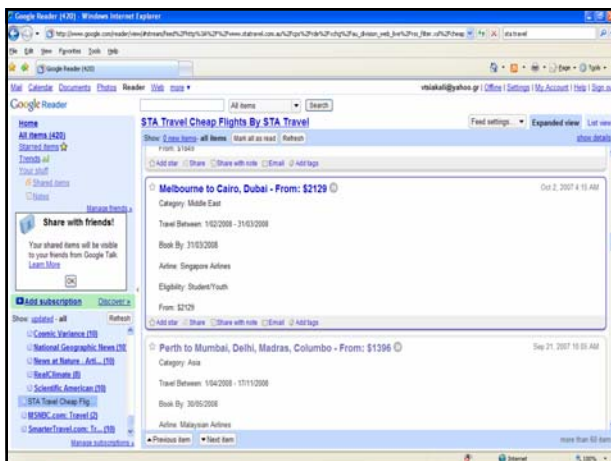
Google Reader (420) - Windows Internet Explorer

http://www.google.com/reader/view/#stream/feed%2Fhttp%3A%2F%2Fwww.statravel.com.au%2Fcps%2Frde%2Fxchg%2Fau_division_web_live%2Fhs_filter.xsl%2Fcheap

statravel

File Edit View Favorites Tools Help

Google Reader (420)

Page Tools

Mail Calendar Documents Photos Reader Web more ▾

vtsiakali@yahoo.gr | Offline | Settings | My Account | Help | Sign out

Google Reader

All items

Search

Home

All items (420)

Starred items

Trends

Your stuff

Shared items

Notes

Manage friends »

Share with friends!

Your shared items will be visible to your friends from Google Talk. Learn More

OK

Add subscription

Discover »

Show: updated - all

Refresh

Cosmic Variance (10)

National Geographic News (10)

News at Nature - Arti... (10)

RealClimate (8)

Scientific American (10)

STA Travel Cheap Flig...

MSNBC.com: Travel (2)

SmarterTravel.com: Tr... (10)

Manage subscriptions »

STA Travel Cheap Flights By STA Travel

Feed settings... ▾

Expanded view

List view

Show: 0 new items - all items

Mark all as read

Refresh

show details

From: $1849

Add star Share Share with note Email Add tags

Melbourne to Cairo, Dubai - From: $2129

Oct 2, 2007 4:15 AM

Category: Middle East

Travel Between: 1/02/2008 - 31/03/2008

Book By: 31/03/2008

Airline: Singapore Airlines

Eligibility: Student/Youth

From: $2129

Add star Share Share with note Email Add tags

Perth to Mumbai, Delhi, Madras, Columbo - From: $1396

Sep 21, 2007 10:03 AM

Category: Asia

Travel Between: 1/04/2008 - 17/11/2008

Book By: 30/05/2008

Airline: Malaysian Airlines

▴Previous item

▾Next item

more than 60 items

Internet

100%